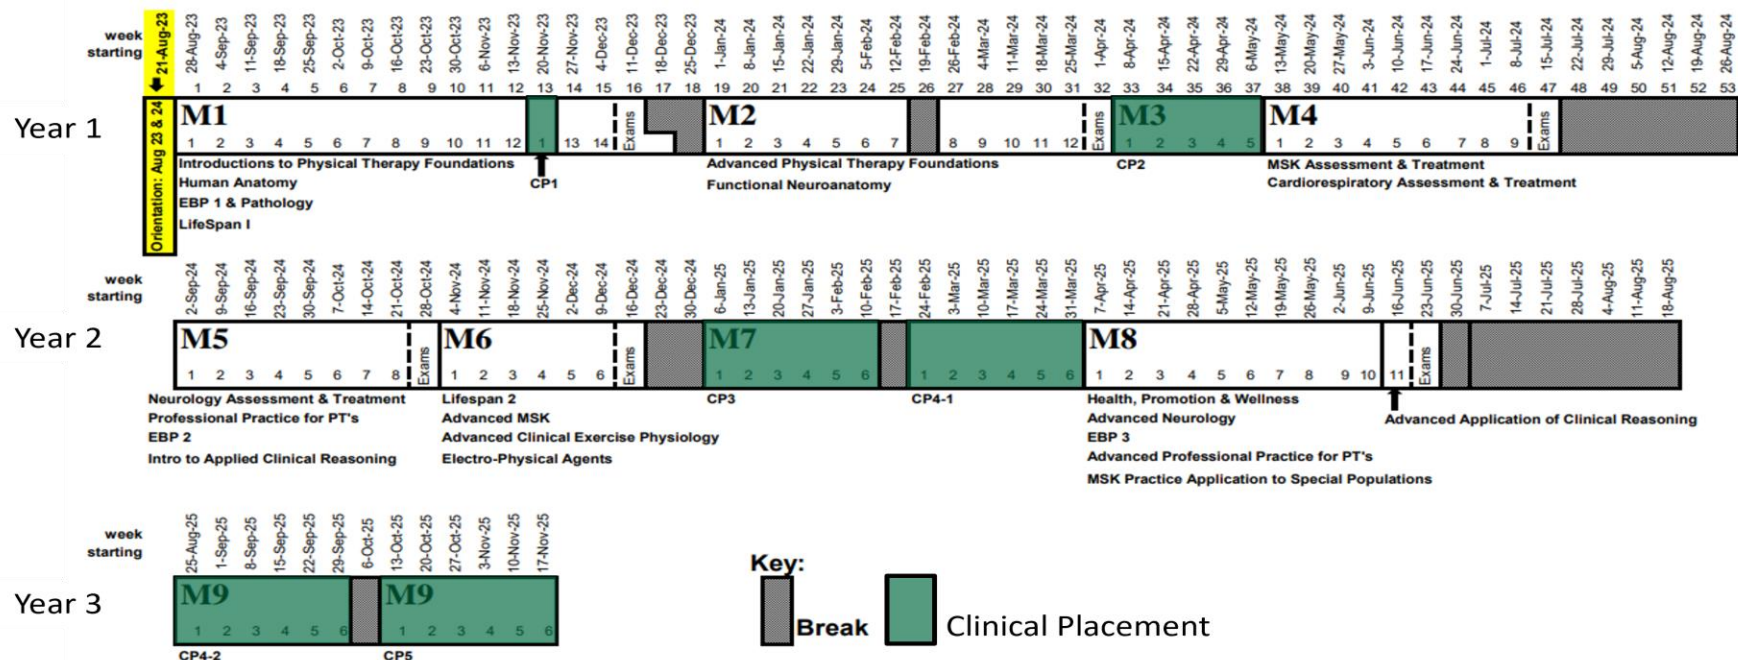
week starting 21-Aug-23 28-Aug-23 4-Sep-23 11-Sep-23 18-Sep-23 25-Sep-23 2-Oct-23 9-Oct-23 16-Oct-23 23-Oct-23 30-Oct-23 6-Nov-23 13-Nov-23 20-Nov-23 27-Nov-23 4-Dec-23 11-Dec-23 18-Dec-23 25-Dec-23 1-Jan-24 8-Jan-24 15-Jan-24 22-Jan-24 29-Jan-24 5-Feb-24 12-Feb-24 19-Feb-24 26-Feb-24 4-Mar-24 11-Mar-24 18-Mar-24 25-Mar-24 1-Apr-24 8-Apr-24 15-Apr-24 22-Apr-24 29-Apr-24 6-May-24 13-May-24 20-May-24 27-May-24 3-Jun-24 10-Jun-24 17-Jun-24 24-Jun-24 1-Jul-24 8-Jul-24 15-Jul-24 22-Jul-24 29-Jul-24 5-Aug-24 12-Aug-24 19-Aug-24 26-Aug-24

1 2 3 4 5 6 7 8 9 10 11 12 13 14 15 16 17 18 19 20 21 22 23 24 25 26 27 28 29 30 31 32 33 34 35 36 37 38 39 40 41 42 43 44 45 46 47 48 49 50 51 52 53

Year 1

Orientation: Aug 23 & 24

M1 1 2 3 4 5 6 7 8 9 10 11 12 1 13 14 Exams
M2 1 2 3 4 5 6 7 8 9 10 11 12 Exams
M3 1 2 3 4 5
M4 1 2 3 4 5 6 7 8 9 Exams

Introductions to Physical Therapy Foundations
Human Anatomy
EBP 1 & Pathology
LifeSpan I

CP1

Advanced Physical Therapy Foundations
Functional Neuroanatomy

CP2

MSK Assessment & Treatment
Cardiorespiratory Assessment & Treatment

week starting 2-Sep-24 9-Sep-24 16-Sep-24 23-Sep-24 30-Sep-24 7-Oct-24 14-Oct-24 21-Oct-24 28-Oct-24 4-Nov-24 11-Nov-24 18-Nov-24 25-Nov-24 2-Dec-24 9-Dec-24 16-Dec-24 23-Dec-24 30-Dec-24 6-Jan-25 13-Jan-25 20-Jan-25 27-Jan-25 3-Feb-25 10-Feb-25 17-Feb-25 24-Feb-25 3-Mar-25 10-Mar-25 17-Mar-25 24-Mar-25 31-Mar-25 7-Apr-25 14-Apr-25 21-Apr-25 28-Apr-25 5-May-25 12-May-25 19-May-25 26-May-25 2-Jun-25 9-Jun-25 16-Jun-25 23-Jun-25 30-Jun-25 7-Jul-25 14-Jul-25 21-Jul-25 28-Jul-25 4-Aug-25 11-Aug-25 18-Aug-25

Year 2

M5 1 2 3 4 5 6 7 8 Exams
M6 1 2 3 4 5 6 Exams
M7 1 2 3 4 5 6
1 2 3 4 5 6
M8 1 2 3 4 5 6 7 8 9 10 11 Exams

Neurology Assessment & Treatment
Professional Practice for PT's
EBP 2
Intro to Applied Clinical Reasoning

Lifespan 2
Advanced MSK
Advanced Clinical Exercise Physiology
Electro-Physical Agents

CP3

CP4-1

Health, Promotion & Wellness
Advanced Neurology
EBP 3
Advanced Professional Practice for PT's
MSK Practice Application to Special Populations

Advanced Application of Clinical Reasoning

week starting 25-Aug-25 1-Sep-25 8-Sep-25 15-Sep-25 22-Sep-25 29-Sep-25 6-Oct-25 13-Oct-25 20-Oct-25 27-Oct-25 3-Nov-25 10-Nov-25 17-Nov-25

Year 3

M9 1 2 3 4 5 6
M9 1 2 3 4 5 6

CP4-2

CP5

Key:
Break
Clinical Placement